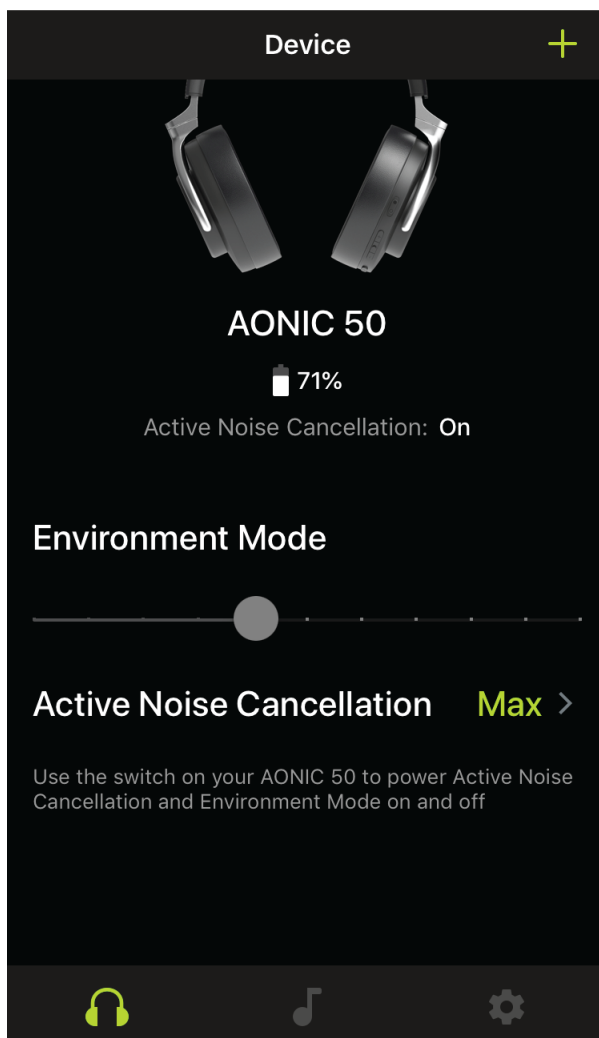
Device

+

AONIC 50

71%

Active Noise Cancellation: On

Environment Mode

Active Noise Cancellation Max >

Use the switch on your AONIC 50 to power Active Noise Cancellation and Environment Mode on and off